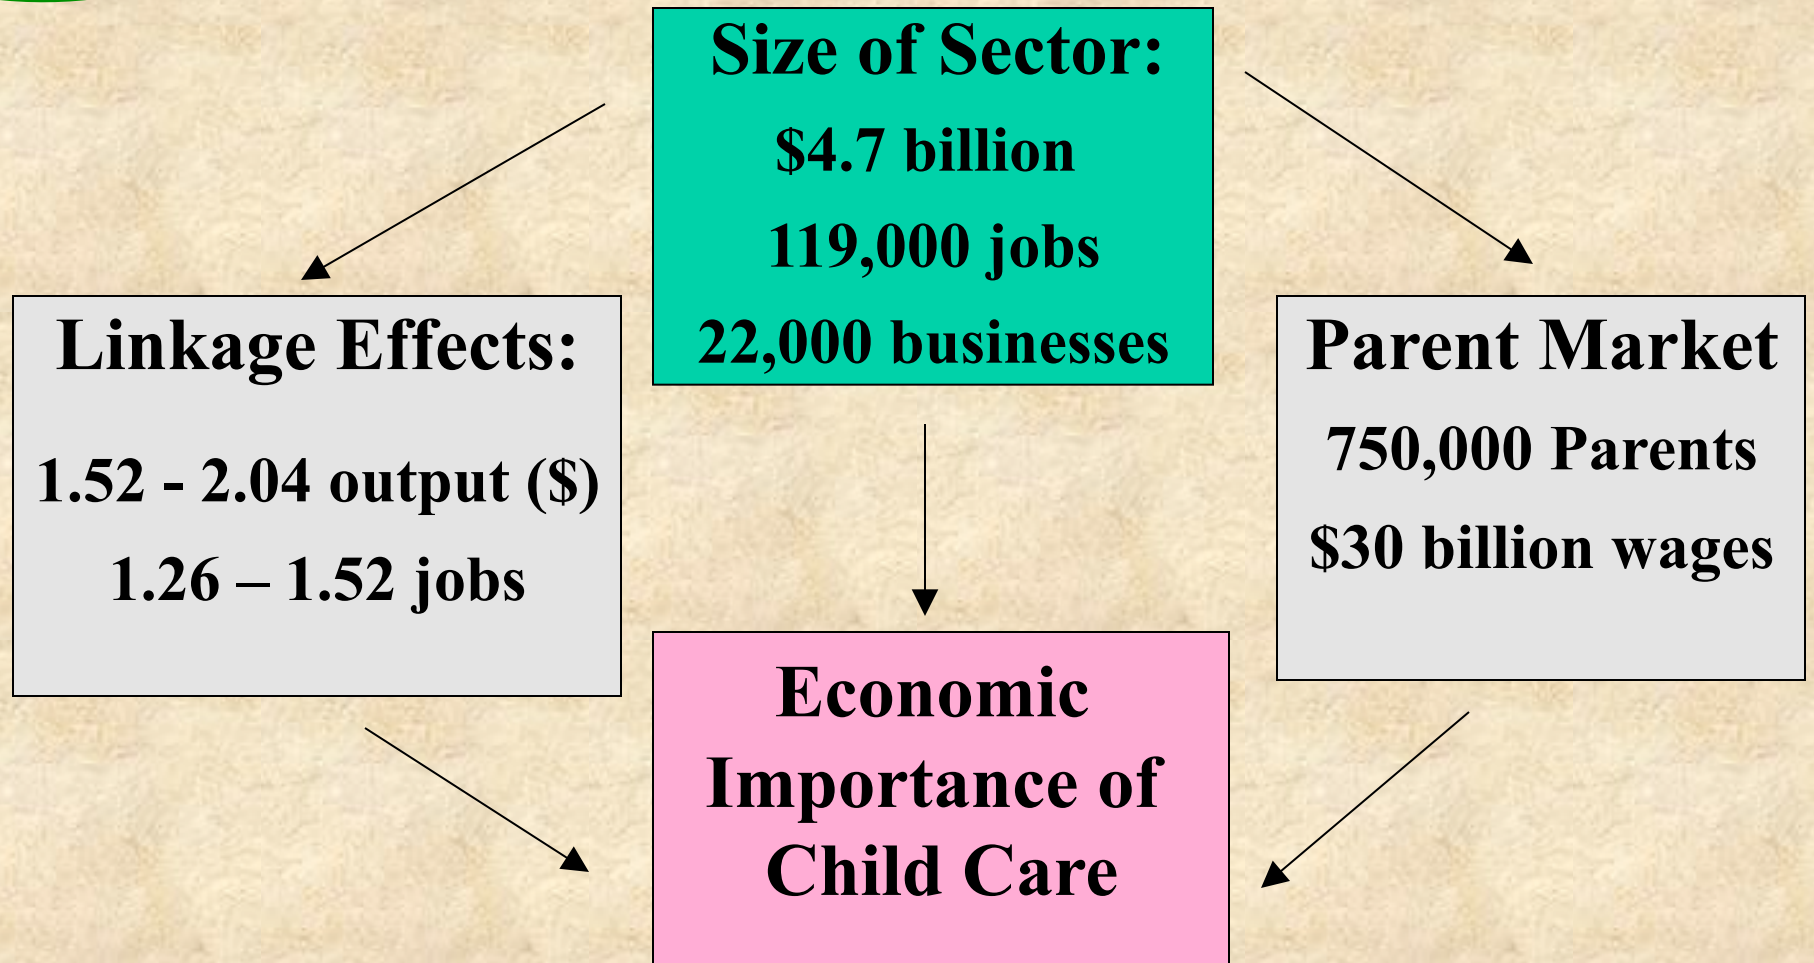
Size of Sector:

\$4.7 billion

119,000 jobs

22,000 businesses

Linkage Effects:

1.52 - 2.04 output (\$)

1.26 – 1.52 jobs

Parent Market

750,000 Parents

\$30 billion wages

Economic Importance of Child Care